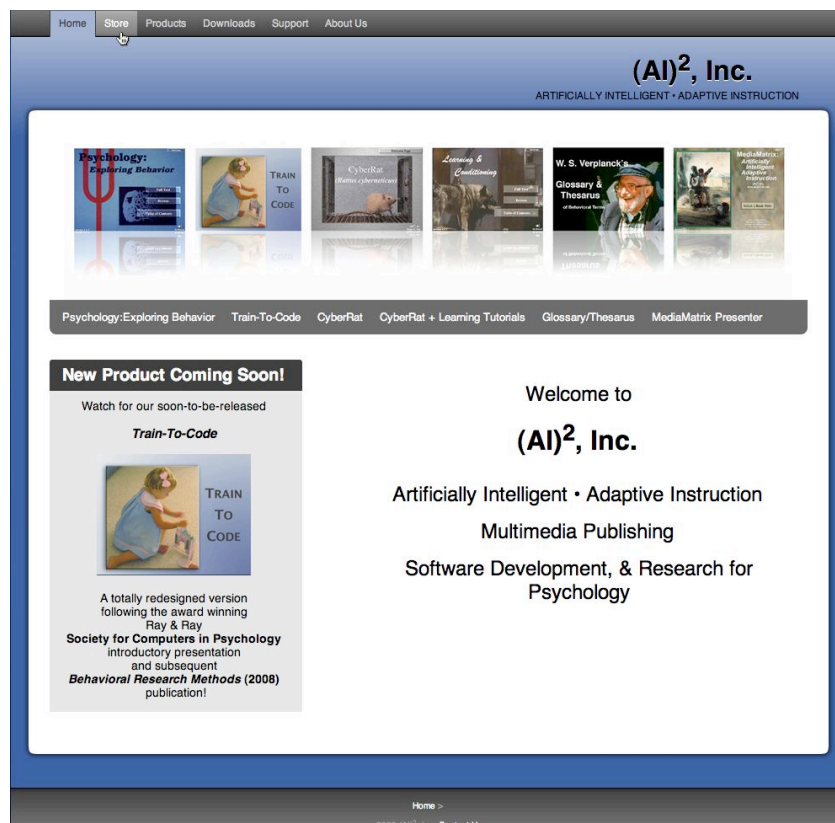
Home Store Products Downloads Support About Us

$(AI)^2$, Inc.

ARTIFICIALLY INTELLIGENT • ADAPTIVE INSTRUCTION

Psychology: Exploring Behavior

TRAIN TO CODE

CyberRat (Rattus cyberneticus)

Learning & Conditioning

W. S. Verplanck's Glossary & Thesarus of Behavioral Terms

MediaMatrix: Artificially Intelligent Adaptive Instruction

Psychology:Exploring Behavior Train-To-Code CyberRat CyberRat + Learning Tutorials Glossary/Thesarus MediaMatrix Presenter

New Product Coming Soon!

Watch for our soon-to-be-released

Train-To-Code

TRAIN TO CODE

A totally redesigned version following the award winning Ray & Ray Society for Computers in Psychology introductory presentation and subsequent Behavioral Research Methods (2008) publication!

Welcome to

$(AI)^2$, Inc.

Artificially Intelligent • Adaptive Instruction

Multimedia Publishing

Software Development, & Research for Psychology

Home >

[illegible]